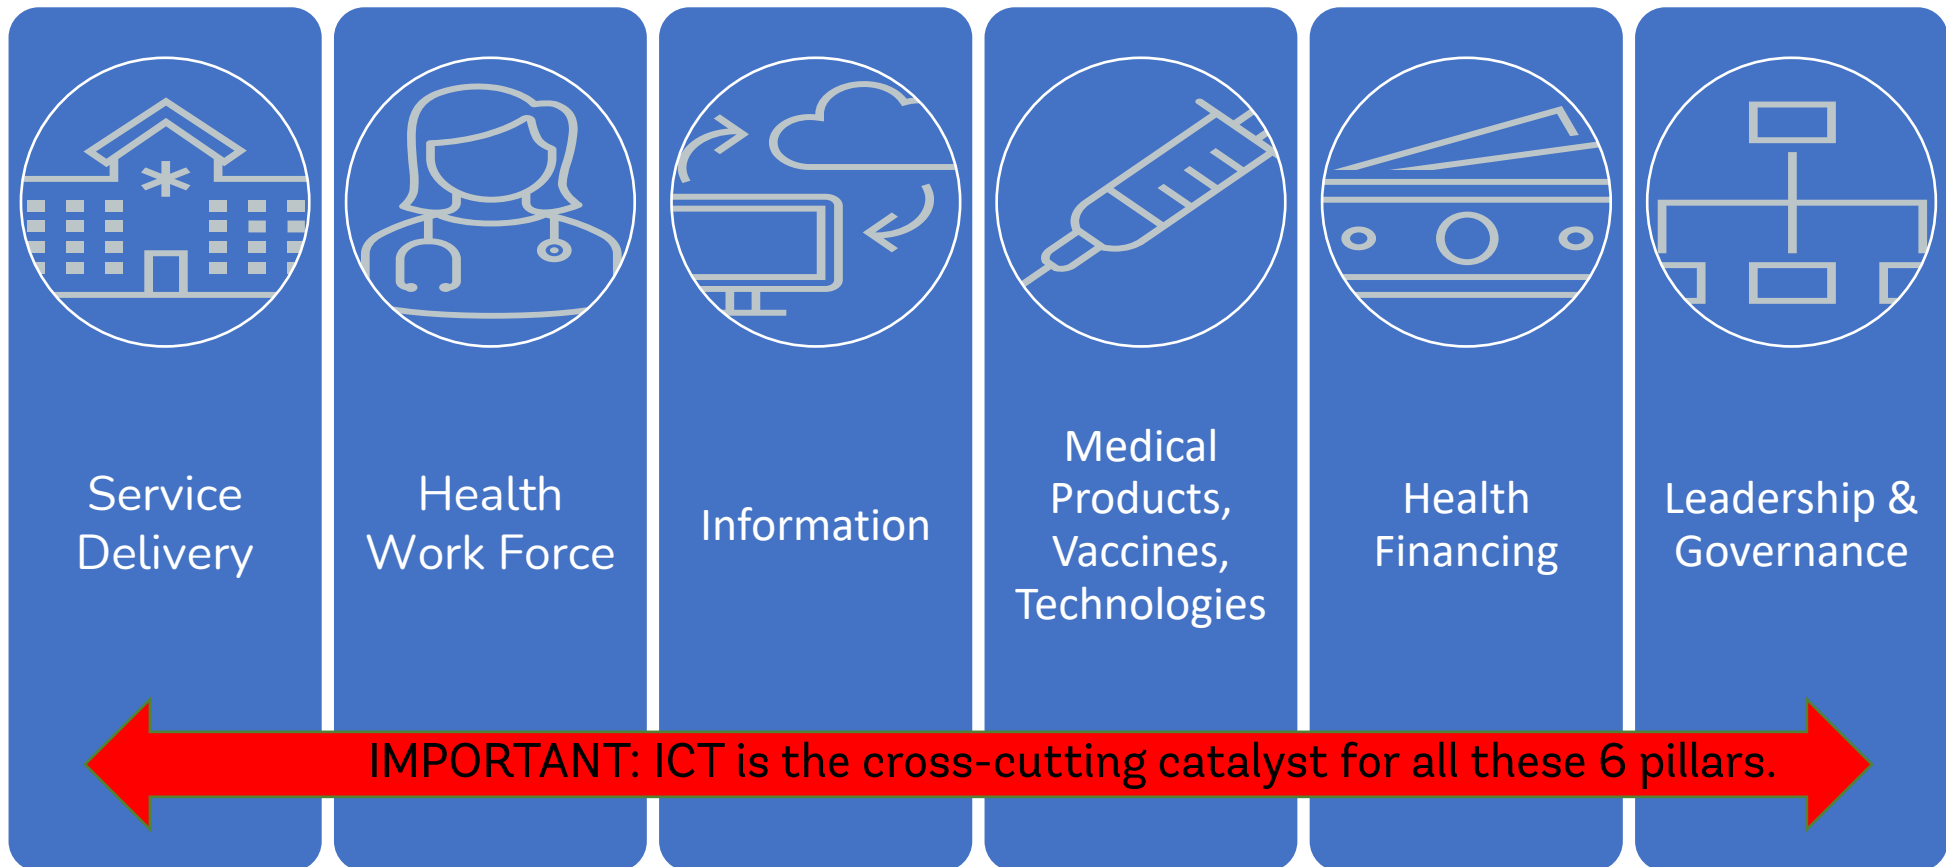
Service Delivery

Health Work Force

Information

Medical Products, Vaccines, Technologies

Health Financing

Leadership & Governance

IMPORTANT: ICT is the cross-cutting catalyst for all these 6 pillars.